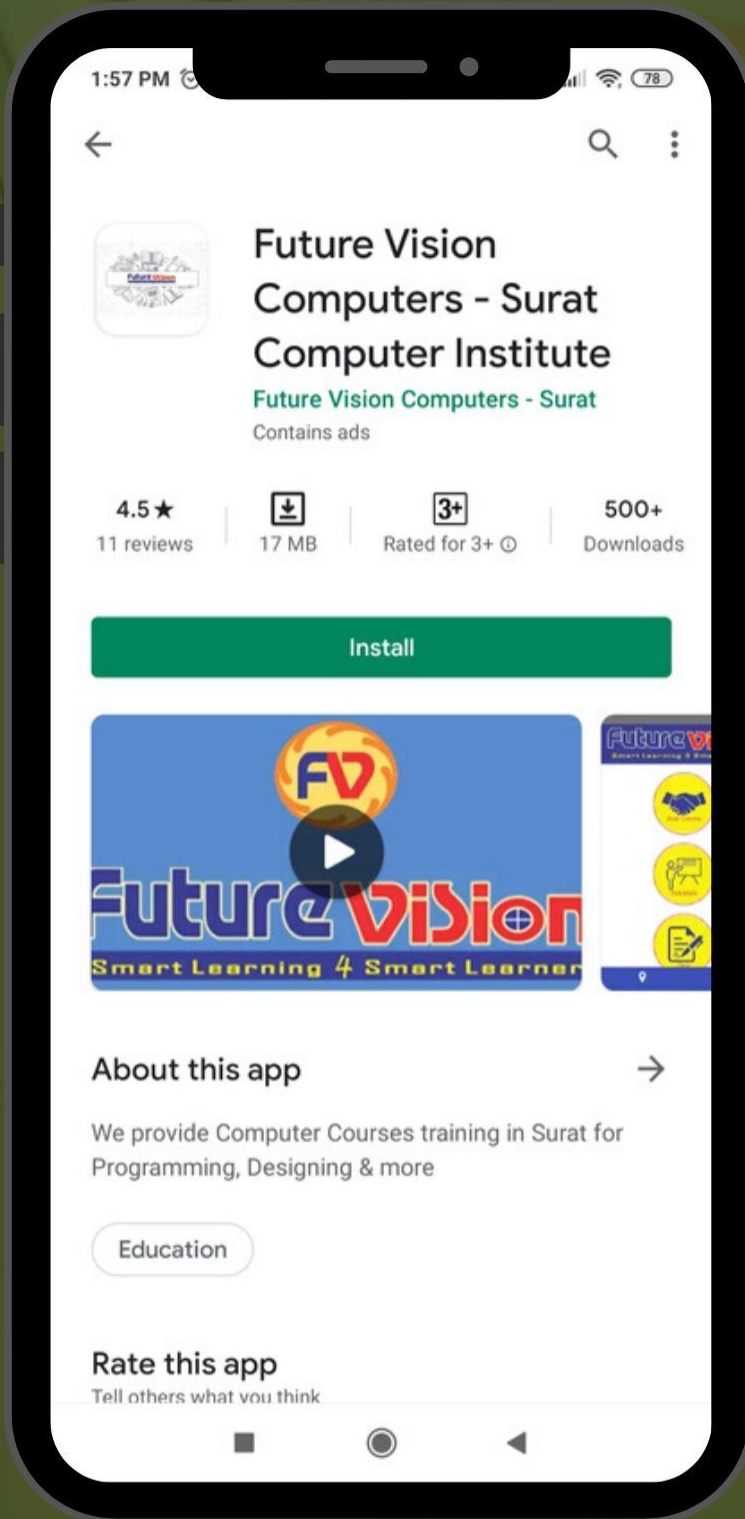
1:57 PM

78

Future Vision Computers - Surat Computer Institute

Future Vision Computers - Surat

Contains ads

4.5★
11 reviews

17 MB

3+
Rated for 3+ ⓘ

500+
Downloads

Install

FV

Future Vision

Smart Learning 4 Smart Learner

Future V

About this app

We provide Computer Courses training in Surat for Programming, Designing & more

Education

Rate this app

Tell others what you think